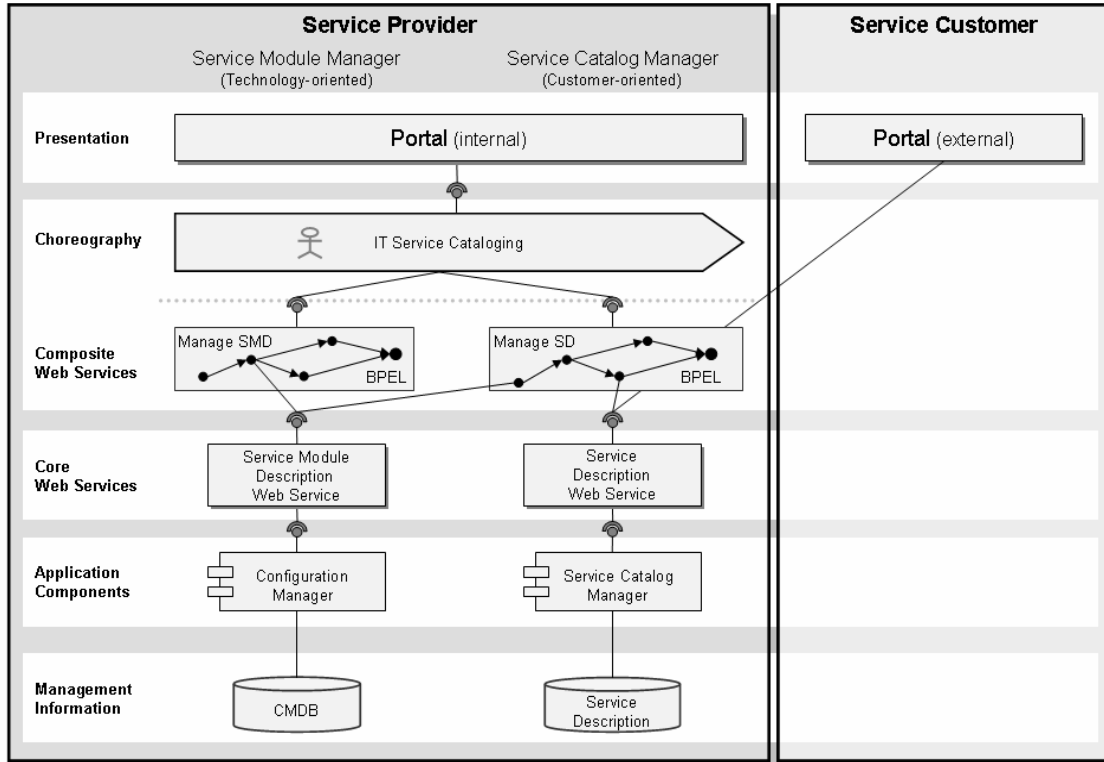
Service Provider

Service Customer

Service Module Manager
(Technology-oriented)

Service Catalog Manager
(Customer-oriented)

Presentation

Portal (internal)

Portal (external)

Choreography

IT Service Cataloging

Composite Web Services

Manage SMD

BPEL

Manage SD

BPEL

Core Web Services

Service Module Description Web Service

Service Description Web Service

Application Components

Configuration Manager

Service Catalog Manager

Management Information

CMDB

Service Description